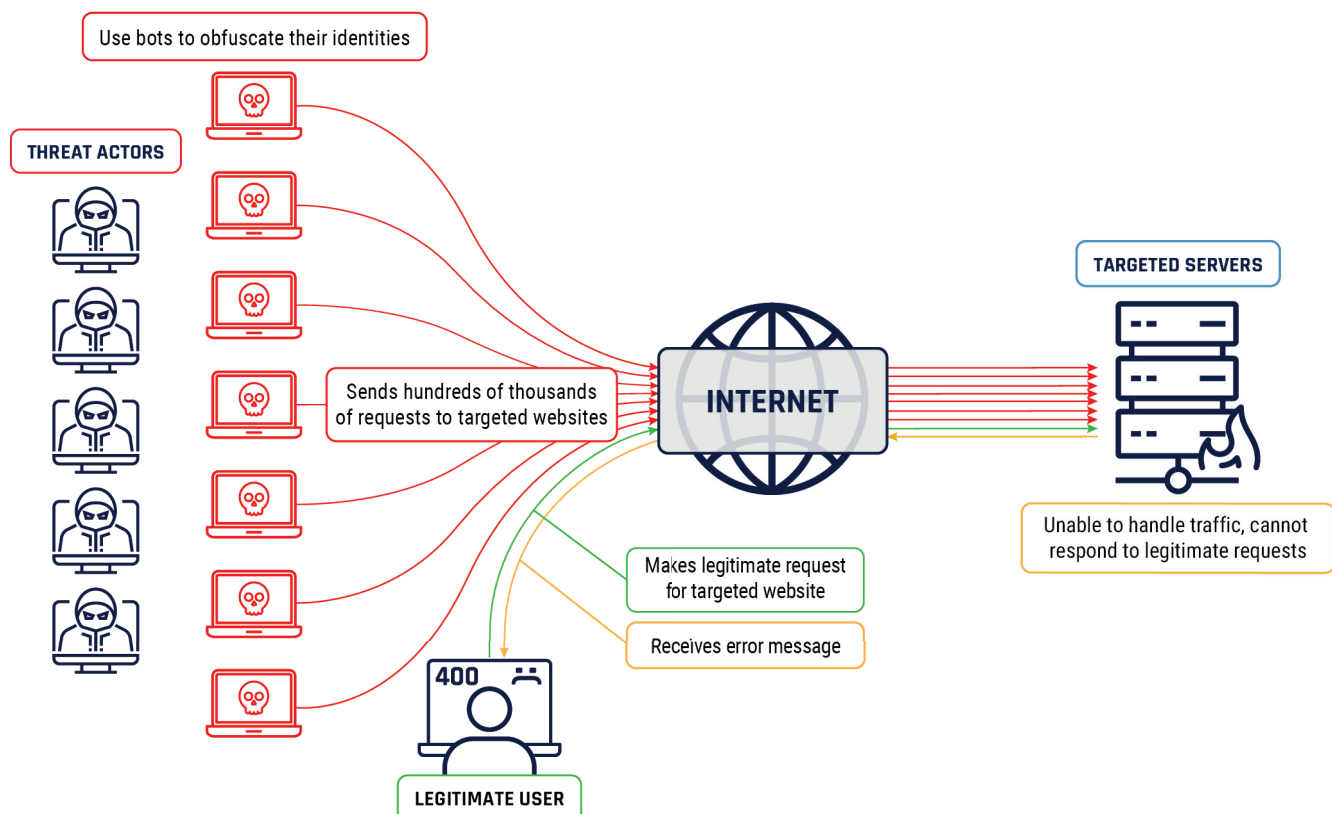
Use bots to obfuscate their identities

THREAT ACTORS

Sends hundreds of thousands of requests to targeted websites

INTERNET

TARGETED SERVERS

Unable to handle traffic, cannot respond to legitimate requests

Makes legitimate request for targeted website

Receives error message

400

LEGITIMATE USER